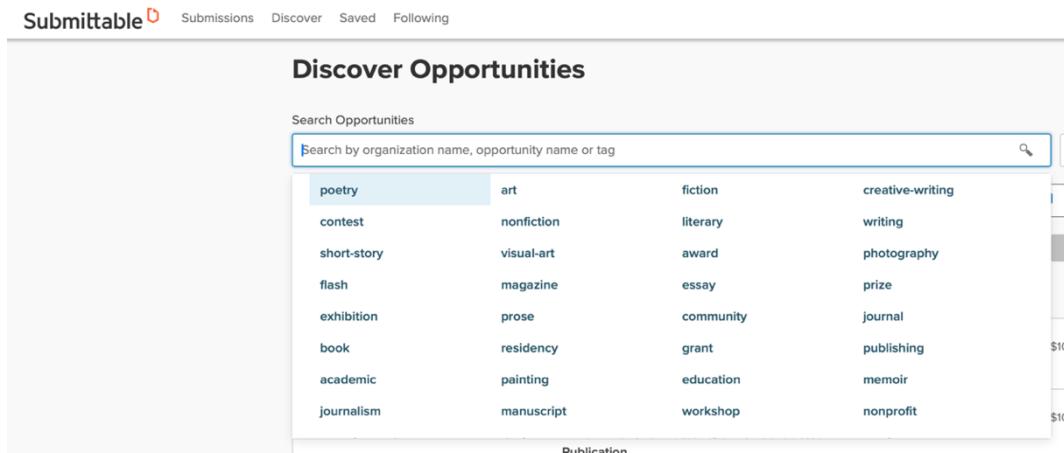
Submittable Submissions Discover Saved Following

Discover Opportunities

Search Opportunities

Search by organization name, opportunity name or tag

| poetry | art | fiction | creative-writing |
|---|---|---|---|
| contest | nonfiction | literary | writing |
| short-story | visual-art | award | photography |
| flash | magazine | essay | prize |
| exhibition | prose | community | journal |
| book | residency | grant | publishing |
| academic | painting | education | memoir |
| journalism | manuscript | workshop | nonprofit |

$1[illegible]

$1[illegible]

Publication